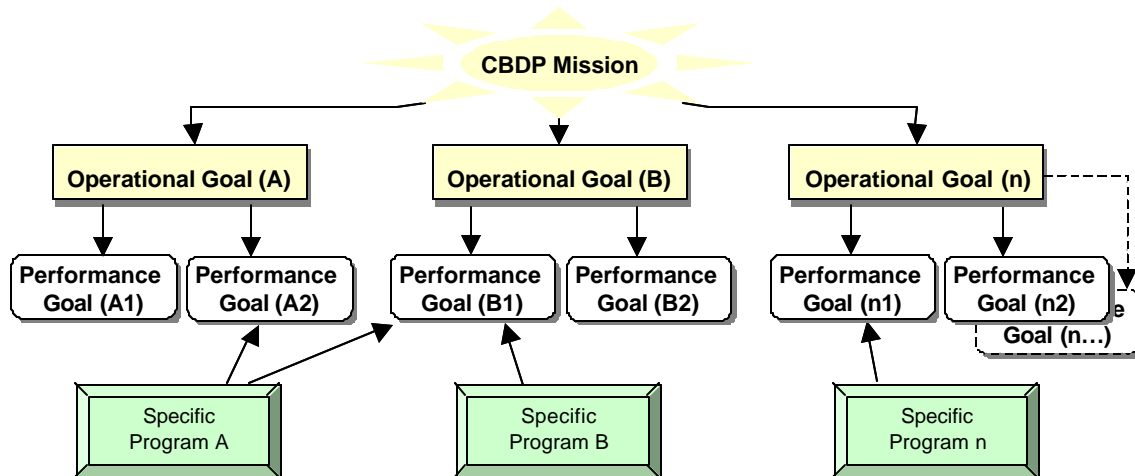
CBDP Mission

Operational Goal (A)

Operational Goal (B)

Operational Goal (n)

Performance Goal (A1)

Performance Goal (A2)

Performance Goal (B1)

Performance Goal (B2)

Performance Goal (n1)

Performance Goal (n2)

e Goal (n…)

Specific Program A

Specific Program B

Specific Program n